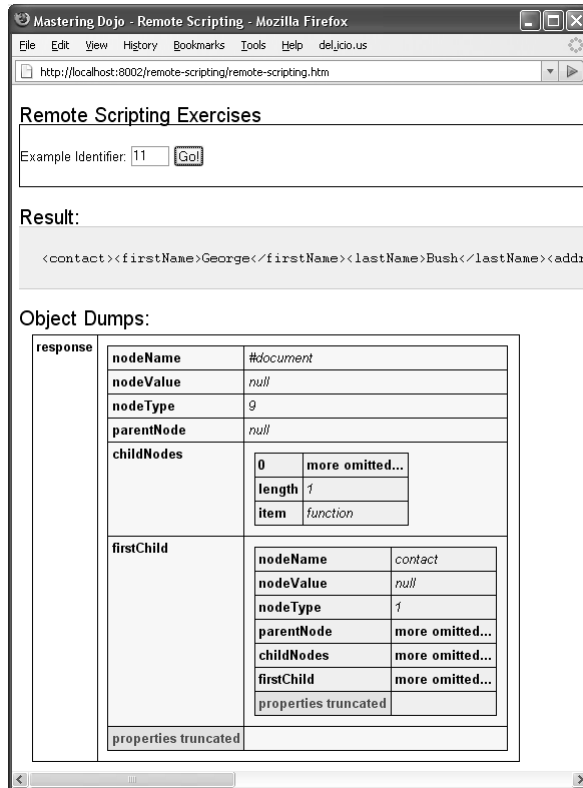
Mastering Dojo - Remote Scripting - Mozilla Firefox

File Edit View History Bookmarks Tools Help del.icio.us

http://localhost:8002/remote-scripting/remote-scripting.htm

Remote Scripting Exercises

Example Identifier: 11 Go!

Result:

<contact><firstName>George</firstName><lastName>Bush</lastName><addr

Object Dumps:

response

| nodeName | #document |
|---|---|
| nodeValue | null |
| nodeType | 9 |
| parentNode | null |
| childNodes | |
| firstChild | |
| properties truncated | |

| 0 | more omitted... |
|---|---|
| length | 1 |
| item | function |

| nodeName | contact |
|---|---|
| nodeValue | null |
| nodeType | 1 |
| parentNode | more omitted... |
| childNodes | more omitted... |
| firstChild | more omitted... |
| properties truncated | |